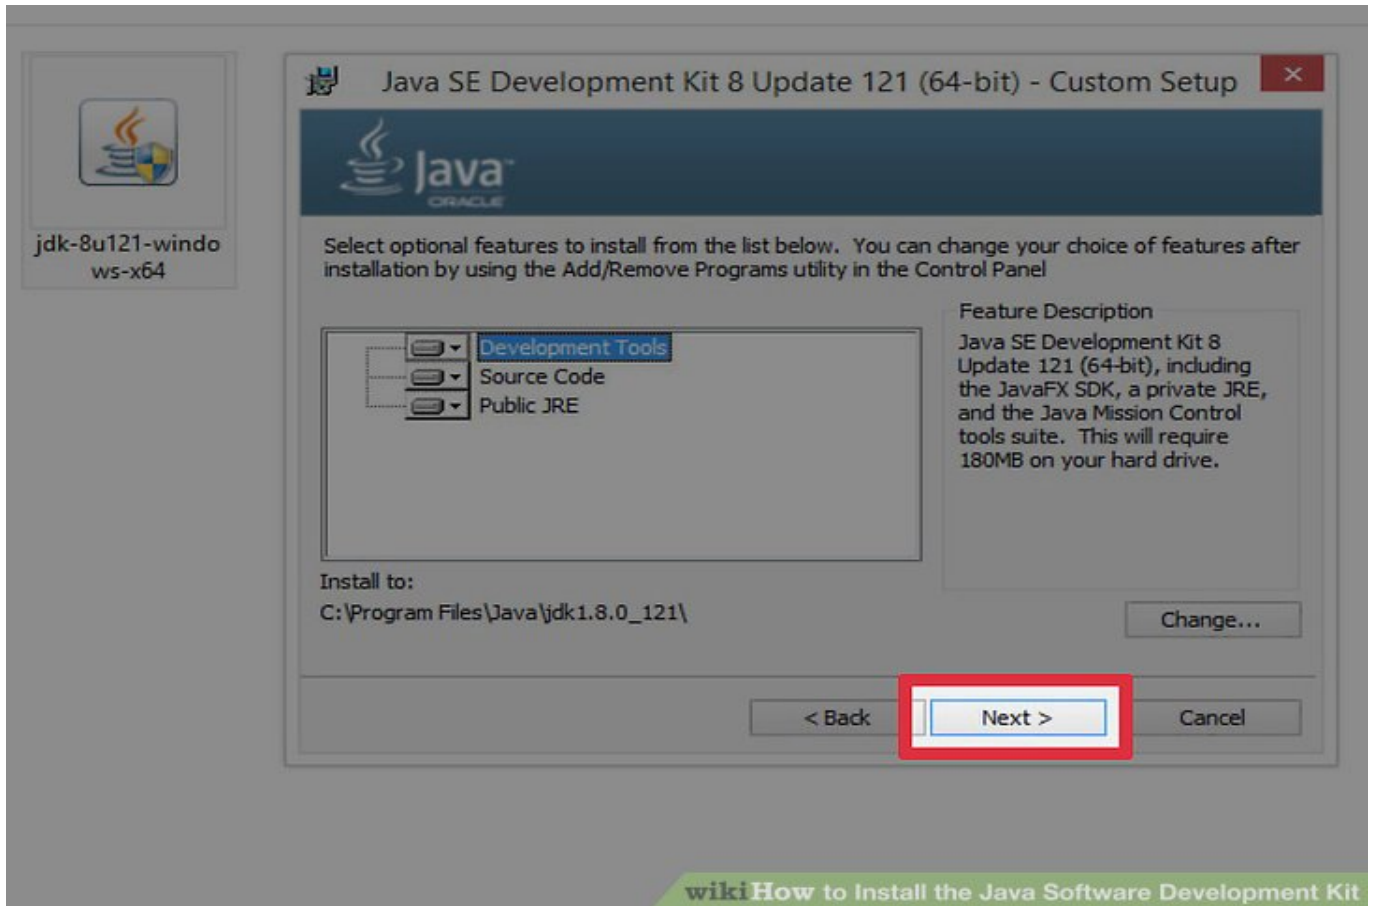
jdk-8u121-windows-x64

Java SE Development Kit 8 Update 121 (64-bit) - Custom Setup

Java
ORACLE

Select optional features to install from the list below. You can change your choice of features after installation by using the Add/Remove Programs utility in the Control Panel

Development Tools
Source Code
Public JRE

Feature Description
Java SE Development Kit 8 Update 121 (64-bit), including the JavaFX SDK, a private JRE, and the Java Mission Control tools suite. This will require 180MB on your hard drive.

Install to:
C:\Program Files\Java\jdk1.8.0_121\

Change...

< Back
Next >
Cancel

wikiHow to Install the Java Software Development Kit